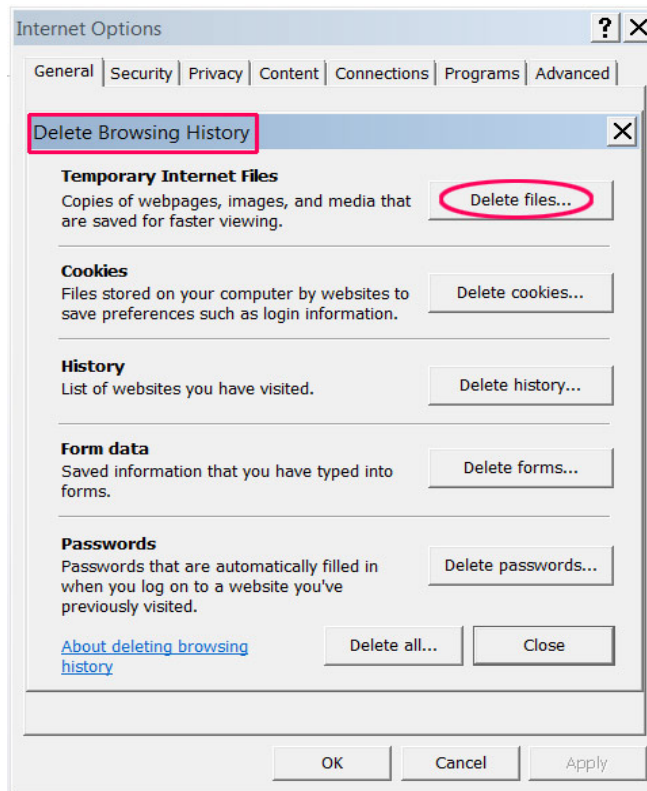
Internet Options ? X

General | Security | Privacy | Content | Connections | Programs | Advanced

Delete Browsing History X

Temporary Internet Files
Copies of webpages, images, and media that are saved for faster viewing.
Delete files...

Cookies
Files stored on your computer by websites to save preferences such as login information.
Delete cookies...

History
List of websites you have visited.
Delete history...

Form data
Saved information that you have typed into forms.
Delete forms...

Passwords
Passwords that are automatically filled in when you log on to a website you've previously visited.
Delete passwords...

About deleting browsing history
Delete all...
Close

OK
Cancel
Apply